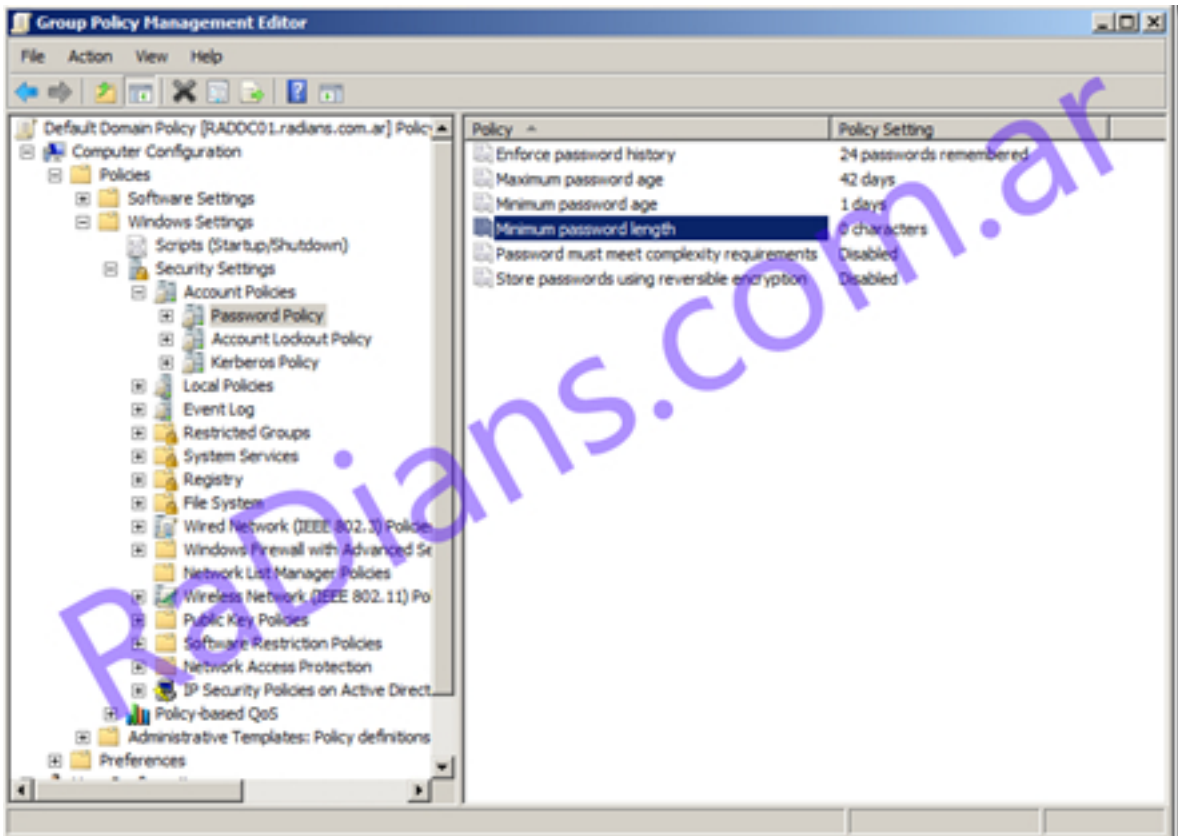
Group Policy Management Editor

File Action View Help

Default Domain Policy [RADDC01.radians.com.ar] Policy
Computer Configuration
Policies
Software Settings
Windows Settings
Scripts (Startup/Shutdown)
Security Settings
Account Policies
Password Policy
Account Lockout Policy
Kerberos Policy
Local Policies
Event Log
Restricted Groups
System Services
Registry
File System
Wired Network (IEEE 802.3) Policies
Windows Firewall with Advanced Se
Network List Manager Policies
Wireless Network (IEEE 802.11) Po
Public Key Policies
Software Restriction Policies
Network Access Protection
IP Security Policies on Active Direct
Policy-based QoS
Administrative Templates: Policy definitions
Preferences

| Policy | Policy Setting |
|---|---|
| Enforce password history | 24 passwords remembered |
| Maximum password age | 42 days |
| Minimum password age | 1 days |
| Minimum password length | 0 characters |
| Password must meet complexity requirements | Disabled |
| Store passwords using reversible encryption | Disabled |

RaDians.com.ar